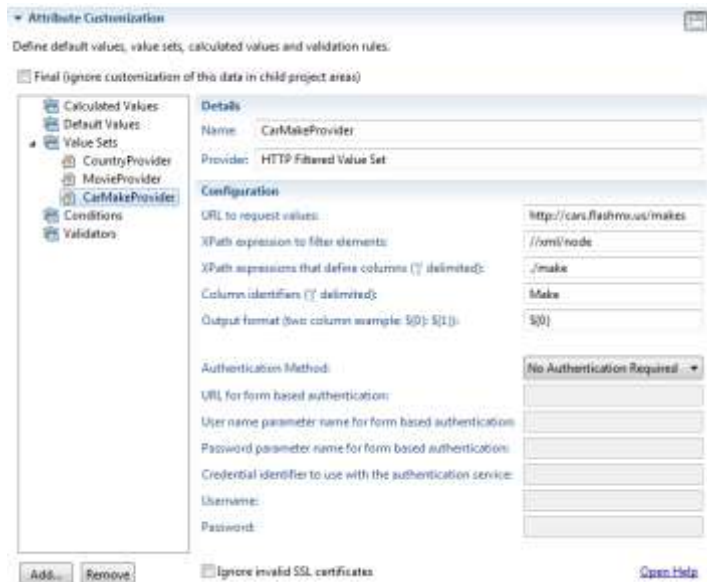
▾ Attribute Customization

Define default values, value sets, calculated values and validation rules.

Final (ignore customization of this data in child project areas)

Calculated Values
Default Values
Value Sets
CountryProvider
MovieProvider
CarMakeProvider
Conditions
Validators

Details

Name: CarMakeProvider

Provider: HTTP Filtered Value Set

Configuration

URL to request values: http://cars.flashmx.us/makes

XPath expression to filter elements: //xml/node

XPath expressions that define columns ('|' delimited): ./make

Column identifiers ('|' delimited): Make

Output format (two column example: $0: $1): $0

Authentication Method: No Authentication Required

URL for form based authentication:

User name parameter name for form based authentication:

Password parameter name for form based authentication:

Credential identifier to use with the authentication service:

Username:

Password:

Add... Remove

Ignore invalid SSL certificates

Open Help